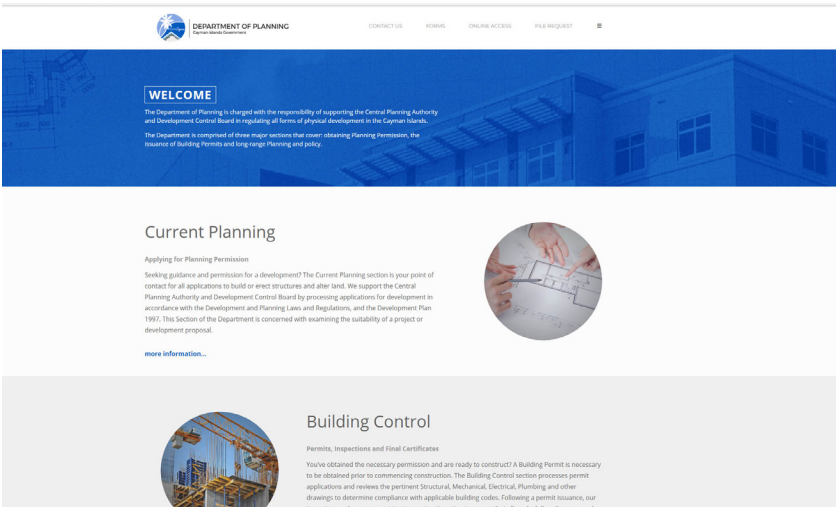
DEPARTMENT OF PLANNING
Cayman Islands Government

CONTACT US FORMS ONLINE ACCESS FILE REQUEST ≡

WELCOME

The Department of Planning is charged with the responsibility of supporting the Central Planning Authority and Development Control Board in regulating all forms of physical development in the Cayman Islands.

The Department is comprised of three major sections that cover: obtaining Planning Permission, the issuance of Building Permits and long-range Planning and policy.

Current Planning

Applying for Planning Permission

Seeking guidance and permission for a development? The Current Planning section is your point of contact for all applications to build or erect structures and alter land. We support the Central Planning Authority and Development Control Board by processing applications for development in accordance with the Development and Planning Laws and Regulations, and the Development Plan 1997. This Section of the Department is concerned with examining the suitability of a project or development proposal.

more information...

Building Control

Permits, Inspections and Final Certificates

You've obtained the necessary permission and are ready to construct? A Building Permit is necessary to be obtained prior to commencing construction. The Building Control section processes permit applications and reviews the pertinent Structural, Mechanical, Electrical, Plumbing and other drawings to determine compliance with applicable building codes. Following a permit issuance, our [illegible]